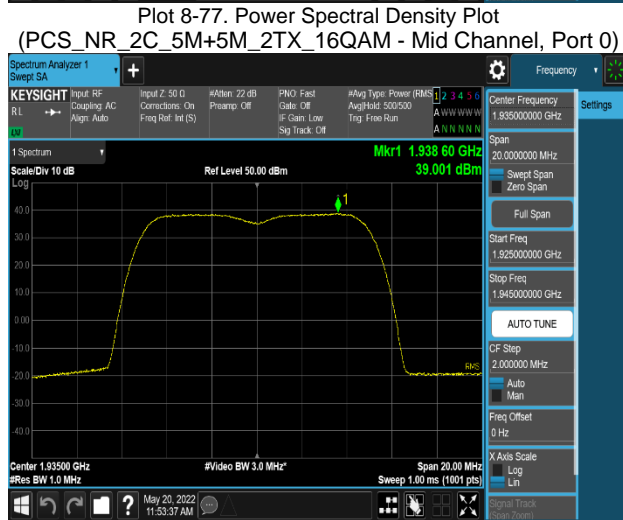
Plot 8-77. Power Spectral Density Plot
(PCS_NR_2C_5M+5M_2TX_16QAM - Mid Channel, Port 0)

Spectrum Analyzer 1
Swept SA

Frequency

KEYSIGHT Input: RF Coupling: AC Align: Auto
RL
LXI
Input Z: 50 Ω Corrections: On Freq Ref: Int (S)
#Atten: 22 dB Preamp: Off
PNO: Fast Gate: Off IF Gain: Low Sig Track: Off
#Avg Type: Power (RMS) Avg|Hold: 500/500 Trig: Free Run
1 2 3 4 5 6
A WWWWW
A NNNNN

1 Spectrum
Scale/Div 10 dB
Ref Level 50.00 dBm
Log
Mkr1 1.938 60 GHz
39.001 dBm

40.0
30.0
20.0
10.0
0.00
-10.0
-20.0
-30.0
-40.0
RMS

Center 1.93500 GHz
#Res BW 1.0 MHz
#Video BW 3.0 MHz*
Span 20.00 MHz
Sweep 1.00 ms (1001 pts)

Center Frequency
1.935000000 GHz
Settings
Span
20.000000 MHz
Swept Span
Zero Span
Full Span
Start Freq
1.925000000 GHz
Stop Freq
1.945000000 GHz
AUTO TUNE
CF Step
2.000000 MHz
Auto
Man
Freq Offset
0 Hz
X Axis Scale
Log
Lin
Signal Track
(Span Zoom)

May 20, 2022
11:53:37 AM